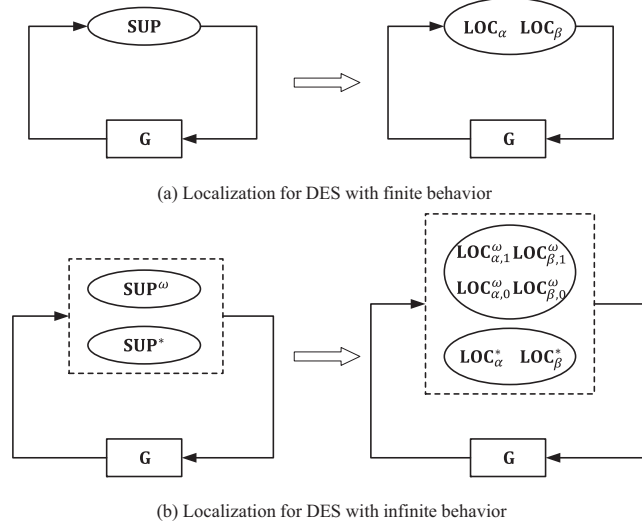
SUP

G

$\mathbf{LOC}_\alpha$ $\mathbf{LOC}_\beta$

G

(a) Localization for DES with finite behavior

$\mathbf{SUP}^\omega$

$\mathbf{SUP}^*$

G

$\mathbf{LOC}^\omega_{\alpha,1}$ $\mathbf{LOC}^\omega_{\beta,1}$

$\mathbf{LOC}^\omega_{\alpha,0}$ $\mathbf{LOC}^\omega_{\beta,0}$

$\mathbf{LOC}^*_\alpha$ $\mathbf{LOC}^*_\beta$

G

(b) Localization for DES with infinite behavior